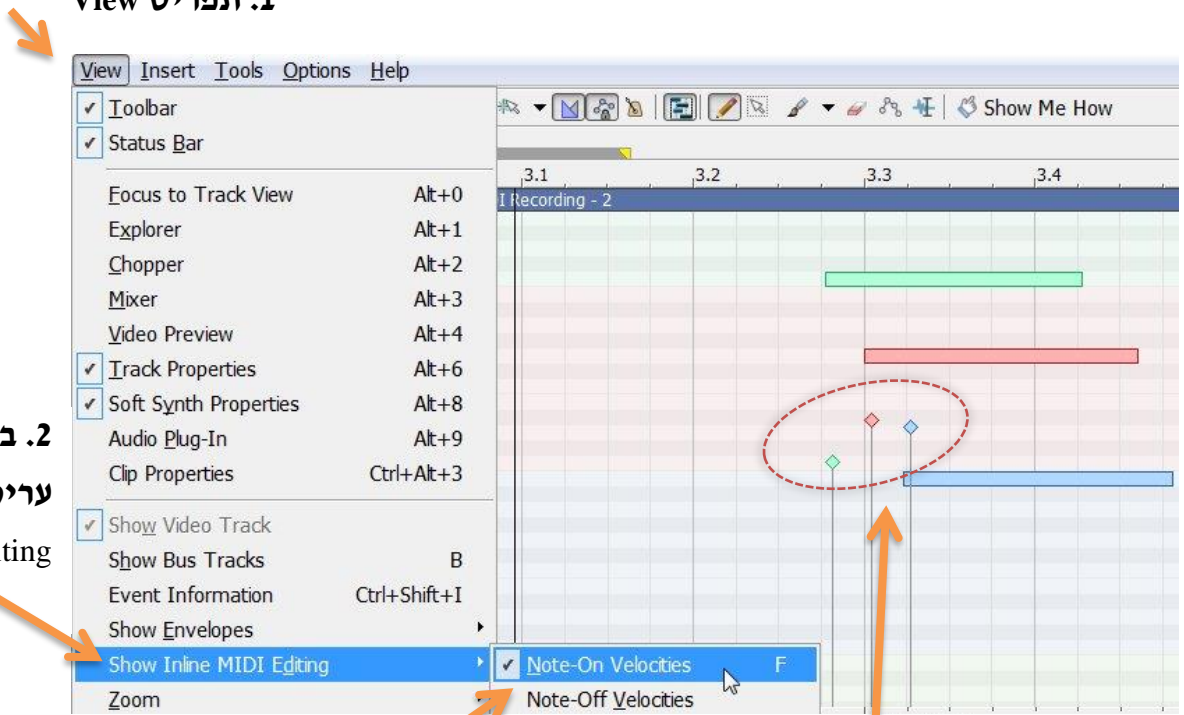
1. תפריט View

View Insert Tools Options Help

✓ Toolbar
✓ Status Bar
Focus to Track View Alt+0
Explorer Alt+1
Chopper Alt+2
Mixer Alt+3
Video Preview Alt+4
✓ Track Properties Alt+6
✓ Soft Synth Properties Alt+8
Audio Plug-In Alt+9
Clip Properties Ctrl+Alt+3
✓ Show Video Track
Show Bus Tracks B
Event Information Ctrl+Shift+I
Show Envelopes
Show Inline MIDI Editing
Zoom

✓ Note-On Velocities F
Note-Off Velocities

Show Me How

3.1 3.2 3.3 3.4

I Recording - 2

2. ב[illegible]
עריכ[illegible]
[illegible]ting